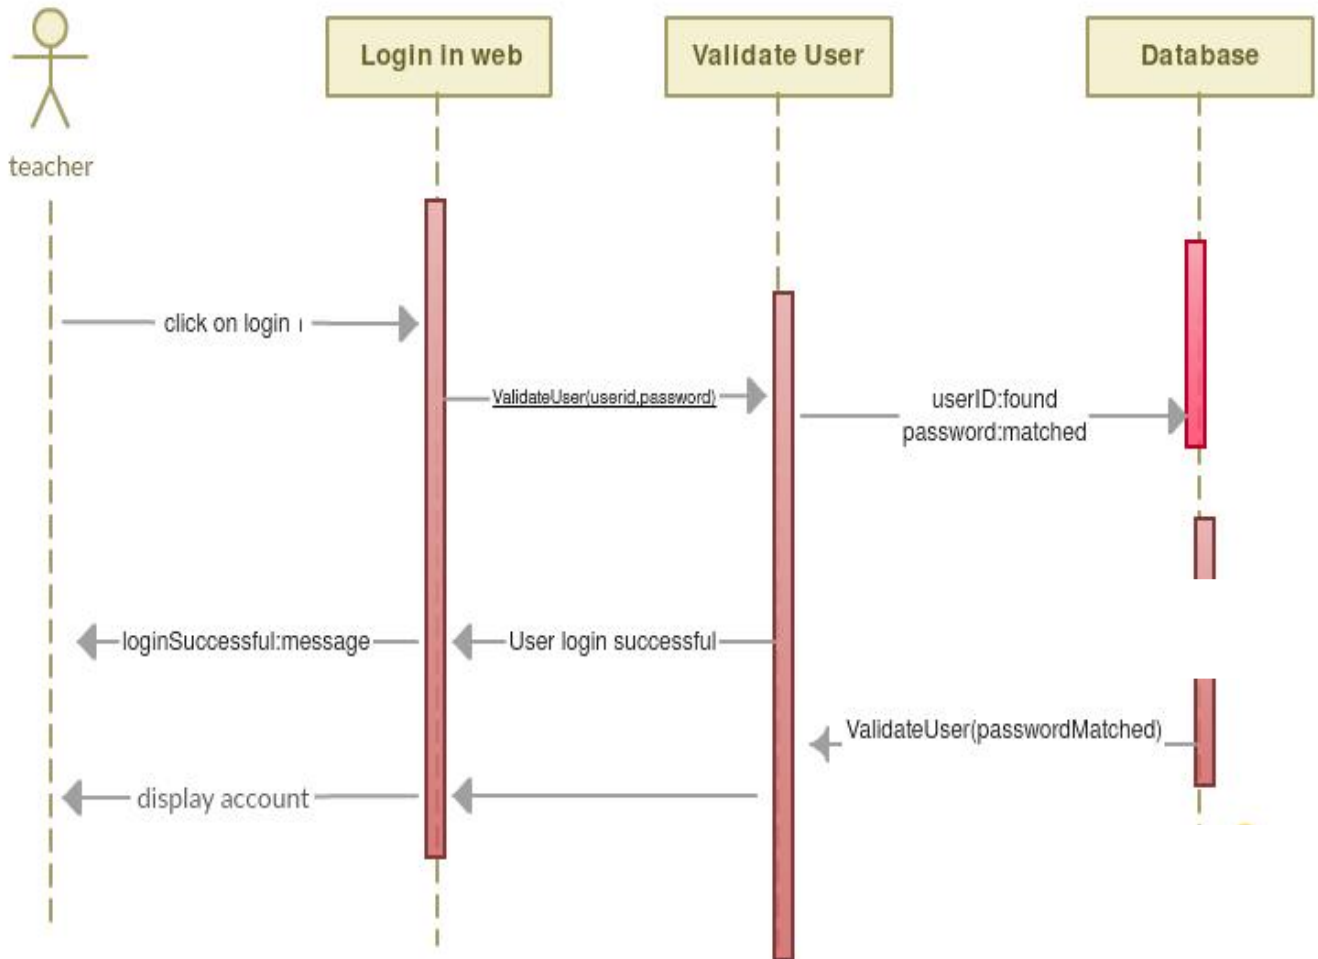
teacher

Login in web

Validate User

Database

click on login

ValidateUser(userid,password)

userID:found
password:matched

loginSuccessful:message

User login successful

ValidateUser(passwordMatched)

display account